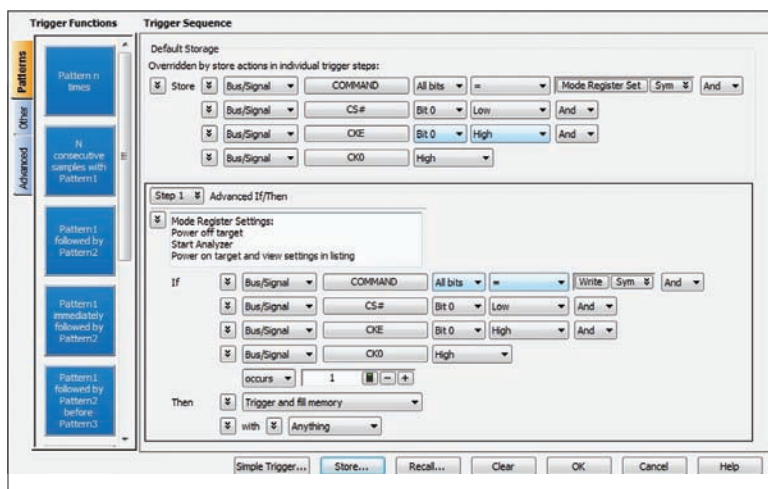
Trigger Functions

Trigger Sequence

Patterns

Other

Advanced

Pattern n times

N consecutive samples with Pattern1

Pattern1 followed by Pattern2

Pattern1 immediately followed by Pattern2

Pattern1 followed by Pattern2 before Pattern3

Default Storage

Overridden by store actions in individual trigger steps:

| | | | | | | |
|---|---|---|---|---|---|---|
| Store | Bus/Signal | COMMAND | All bits | = | Mode Register Set Sym | And |
| | Bus/Signal | CS# | Bit 0 | Low | And | |
| | Bus/Signal | CKE | Bit 0 | High | And | |
| | Bus/Signal | CK0 | High | | | |

Step 1 Advanced If/Then

Mode Register Settings:
Power off target
Start Analyzer
Power on target and view settings in listing

| | | | | | | |
|---|---|---|---|---|---|---|
| If | Bus/Signal | COMMAND | All bits | = | Write Sym | And |
| | Bus/Signal | CS# | Bit 0 | Low | And | |
| | Bus/Signal | CKE | Bit 0 | High | And | |
| | Bus/Signal | CK0 | High | | | |

occurs 1 − +

Then Trigger and fill memory

with Anything

Simple Trigger... Store... Recall... Clear OK Cancel Help